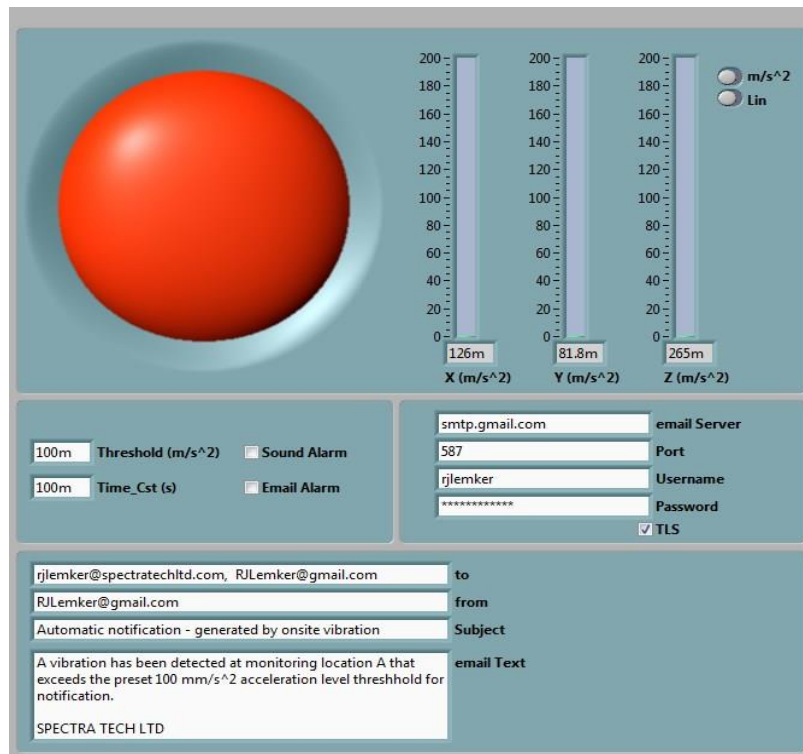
200
180
160
140
120
100
80
60
40
20
0
126m
X (m/s^2)

200
180
160
140
120
100
80
60
40
20
0
81.8m
Y (m/s^2)

200
180
160
140
120
100
80
60
40
20
0
265m
Z (m/s^2)

m/s^2
Lin

100m Threshold (m/s^2)
Sound Alarm
100m Time_Cst (s)
Email Alarm

smtp.gmail.com email Server
587 Port
rjlemker Username
************ Password
TLS

rjlemker@spectratechltd.com, RJLemker@gmail.com to
RJLemker@gmail.com from
Automatic notification - generated by onsite vibration Subject
A vibration has been detected at monitoring location A that exceeds the preset 100 mm/s^2 acceleration level threshhold for notification.

SPECTRA TECH LTD
email Text